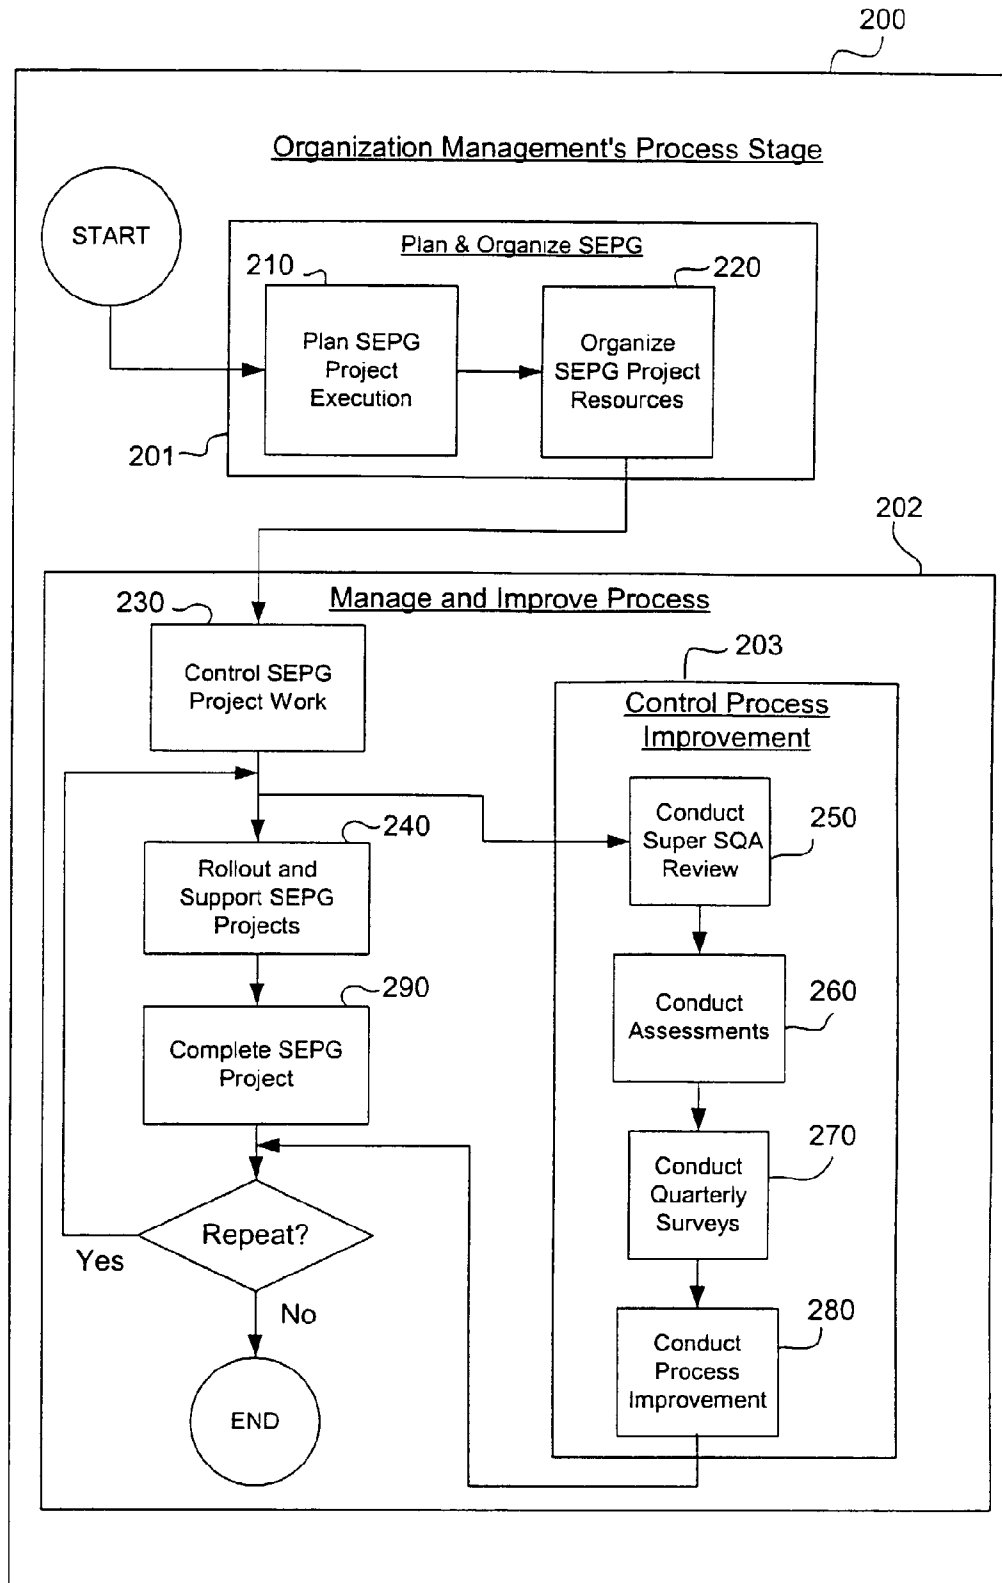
200

Organization Management's Process Stage

START

Plan & Organize SEPG

210

Plan SEPG Project Execution

220

Organize SEPG Project Resources

201

202

230

Manage and Improve Process

Control SEPG Project Work

203

Control Process Improvement

240

Rollout and Support SEPG Projects

Conduct Super SQA Review

250

290

Complete SEPG Project

Conduct Assessments

260

270

Conduct Quarterly Surveys

Repeat?

Yes

No

280

Conduct Process Improvement

END